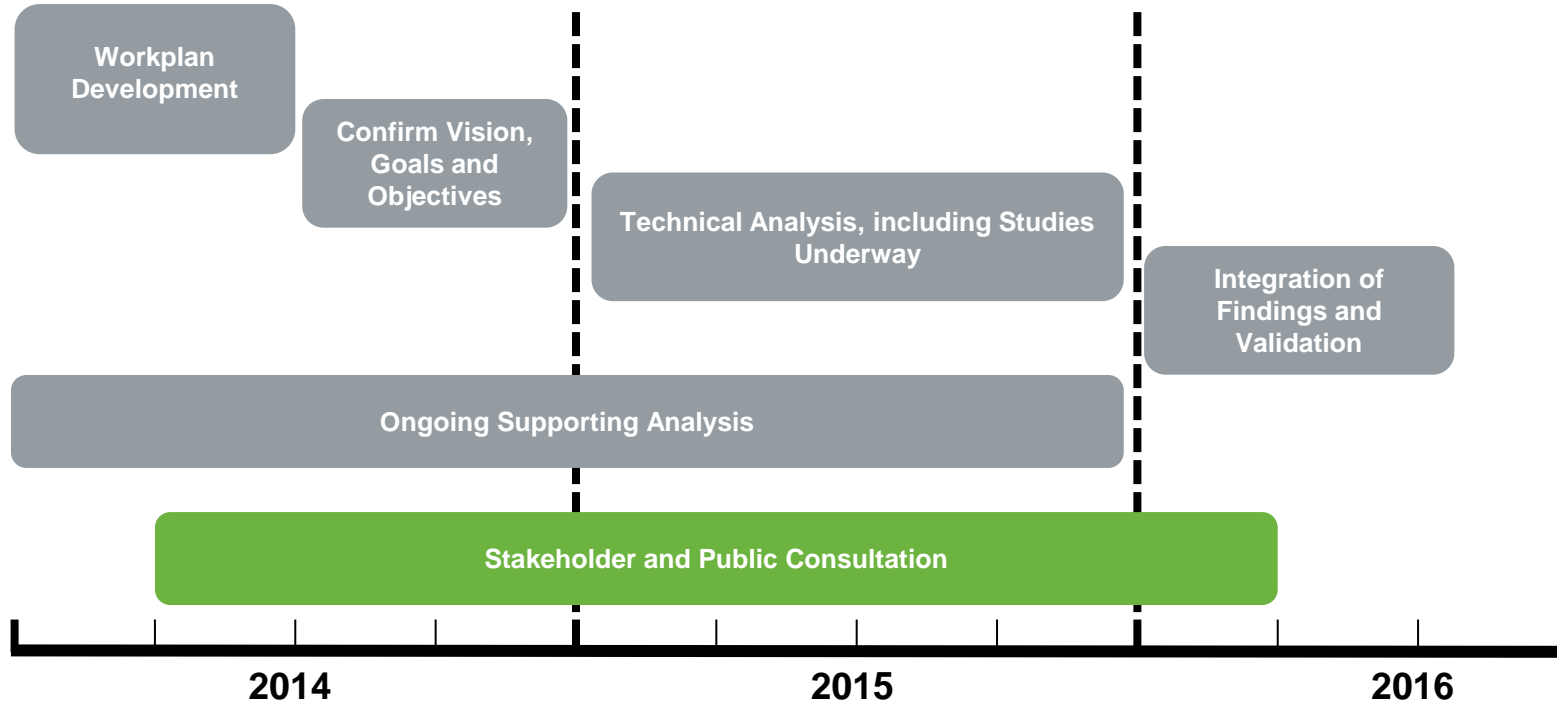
Workplan Development

Confirm Vision, Goals and Objectives

Technical Analysis, including Studies Underway

Integration of Findings and Validation

Ongoing Supporting Analysis

Stakeholder and Public Consultation

2014

2015

2016